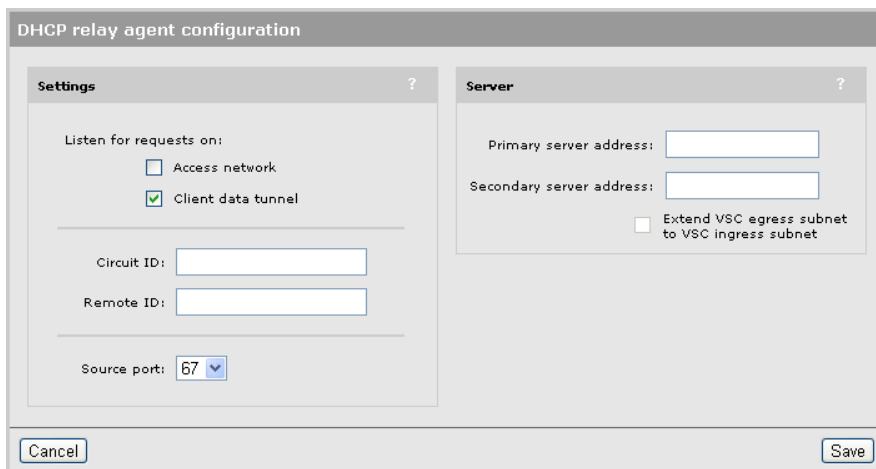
DHCP relay agent configuration

Settings ?

Listen for requests on:

Access network

Client data tunnel

Circuit ID:

Remote ID:

Source port: 67

Server ?

Primary server address:

Secondary server address:

Extend VSC egress subnet to VSC ingress subnet

Cancel

Save